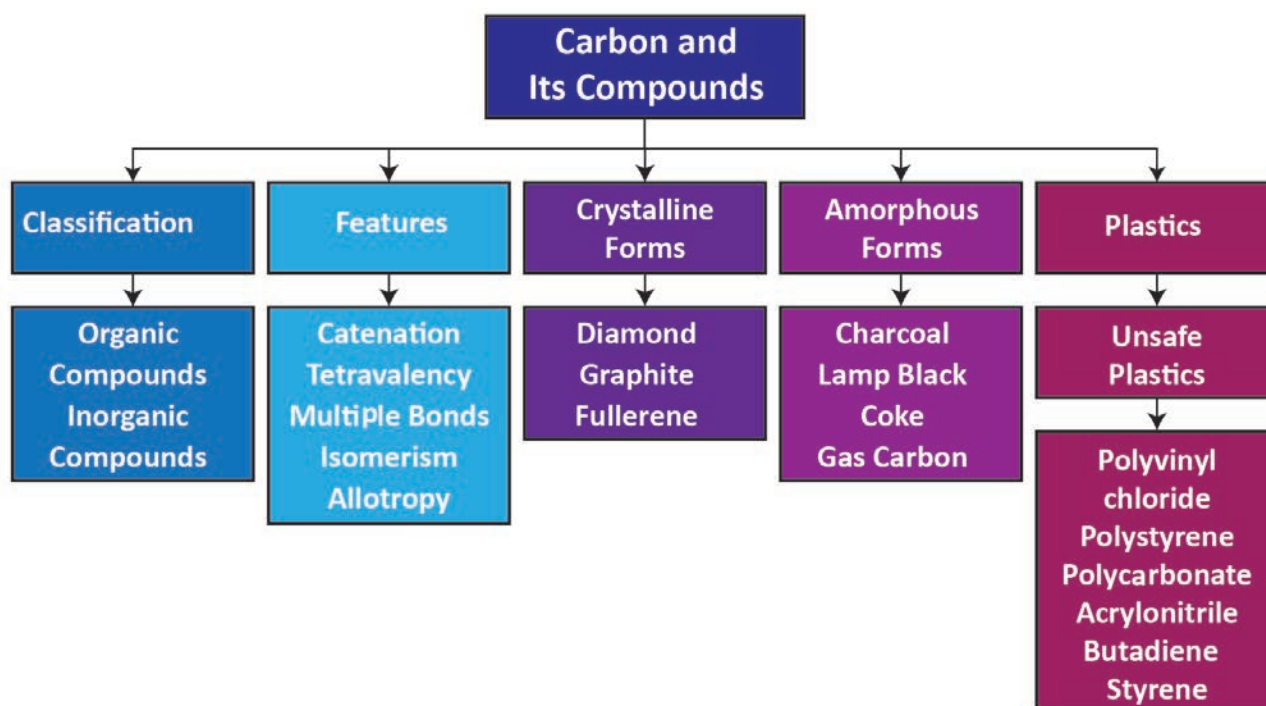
Carbon and Its Compounds

Classification

Organic Compounds
Inorganic Compounds

Features

Catenation
Tetravalency
Multiple Bonds
Isomerism
Allotropy

Crystalline Forms

Diamond
Graphite
Fullerene

Amorphous Forms

Charcoal
Lamp Black
Coke
Gas Carbon

Plastics

Unsafe Plastics

Polyvinyl chloride
Polystyrene
Polycarbonate
Acrylonitrile
Butadiene
Styrene